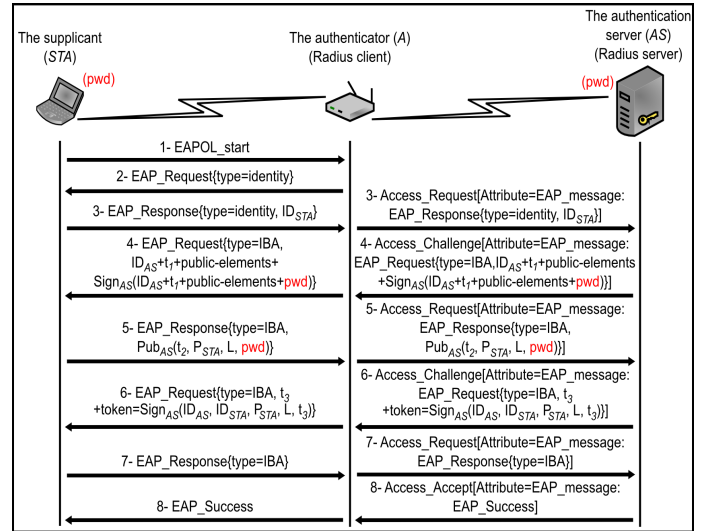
The supplicant ($STA$)

(pwd)

The authenticator ($A$) (Radius client)

The authentication server ($AS$) (Radius server)

(pwd)

1- EAPOL_start

2- EAP_Request{type=identity}

3- EAP_Response{type=identity, $ID_{STA}$}

3- Access_Request[Attribute=EAP_message: EAP_Response{type=identity, $ID_{STA}$}]

4- EAP_Request{type=IBA, $ID_{AS}$+$t_1$+public-elements+ $Sign_{AS}$($ID_{AS}$+$t_1$+public-elements+pwd)}

4- Access_Challenge[Attribute=EAP_message: EAP_Request{type=IBA,$ID_{AS}$+$t_1$+public-elements +$Sign_{AS}$($ID_{AS}$+$t_1$+public-elements+pwd)}]

5- EAP_Response{type=IBA, $Pub_{AS}$($t_2$, $P_{STA}$, L, pwd)}

5- Access_Request[Attribute=EAP_message: EAP_Response{type=IBA, $Pub_{AS}$($t_2$, $P_{STA}$, L, pwd)}]

6- EAP_Request{type=IBA, $t_3$ +token=$Sign_{AS}$($ID_{AS}$, $ID_{STA}$, $P_{STA}$, L, $t_3$)}

6- Access_Challenge[Attribute=EAP_message: EAP_Request{type=IBA, $t_3$ +token=$Sign_{AS}$($ID_{AS}$, $ID_{STA}$, $P_{STA}$, L, $t_3$)}]

7- EAP_Response{type=IBA}

7- Access_Request[Attribute=EAP_message: EAP_Response{type=IBA}]

8- EAP_Success

8- Access_Accept[Attribute=EAP_message: EAP_Success]